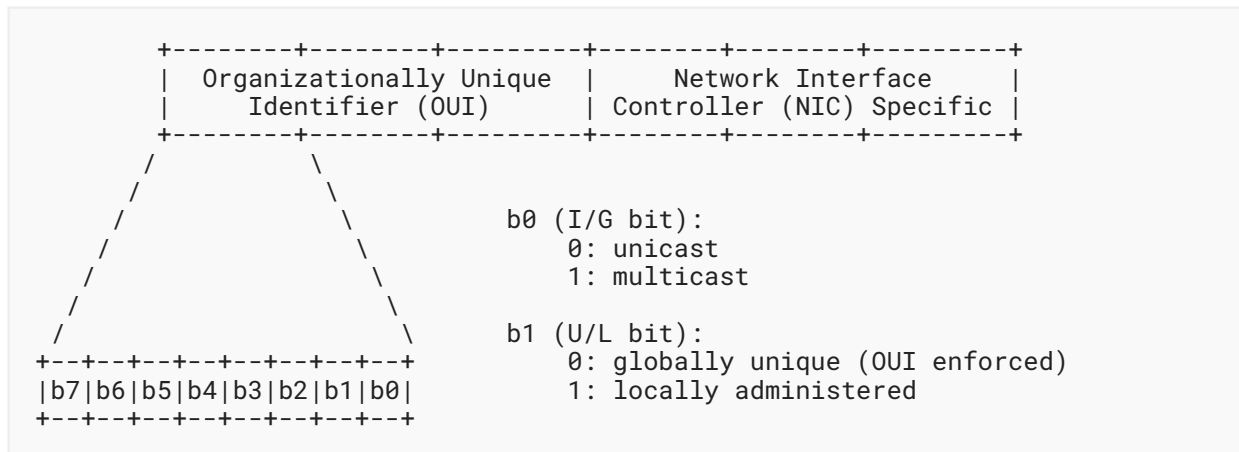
Organizationally Unique Identifier (OUI)

Network Interface Controller (NIC) Specific

b0 (I/G bit):
0: unicast
1: multicast

b1 (U/L bit):
0: globally unique (OUI enforced)
1: locally administered

|b7|b6|b5|b4|b3|b2|b1|b0|